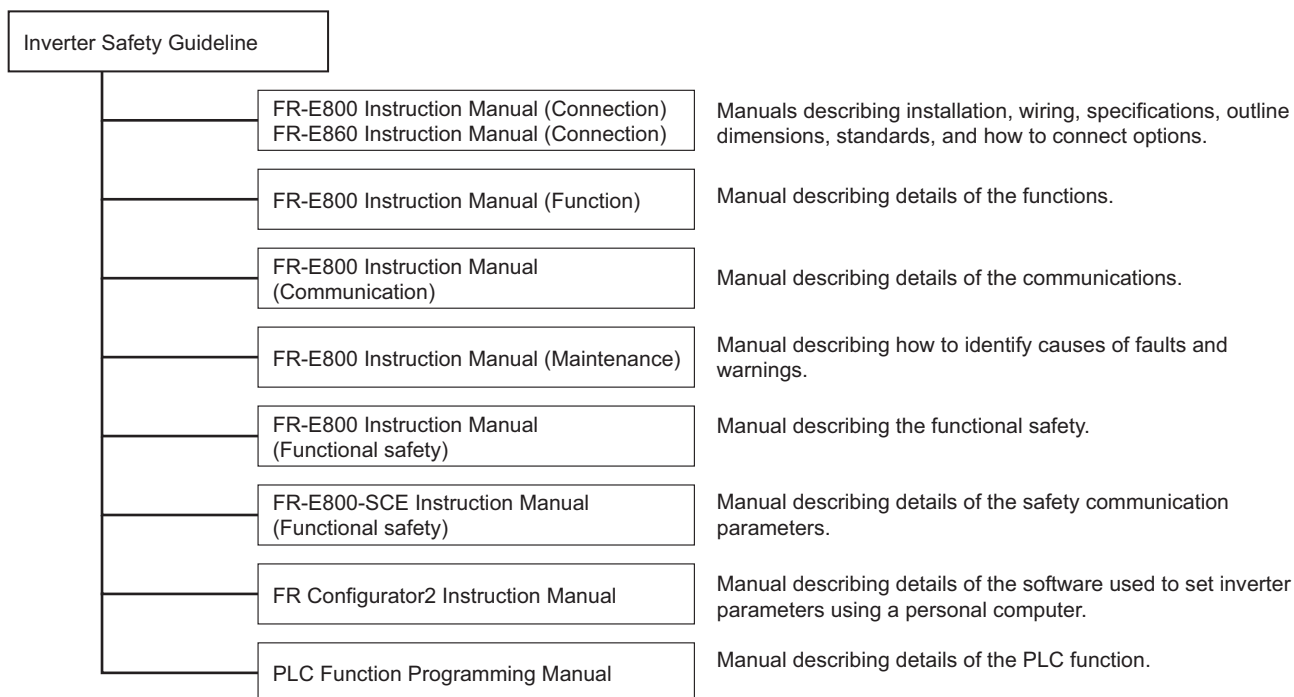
Inverter Safety Guideline

FR-E800 Instruction Manual (Connection)
FR-E860 Instruction Manual (Connection)

Manuals describing installation, wiring, specifications, outline dimensions, standards, and how to connect options.

FR-E800 Instruction Manual (Function)

Manual describing details of the functions.

FR-E800 Instruction Manual (Communication)

Manual describing details of the communications.

FR-E800 Instruction Manual (Maintenance)

Manual describing how to identify causes of faults and warnings.

FR-E800 Instruction Manual (Functional safety)

Manual describing the functional safety.

FR-E800-SCE Instruction Manual (Functional safety)

Manual describing details of the safety communication parameters.

FR Configurator2 Instruction Manual

Manual describing details of the software used to set inverter parameters using a personal computer.

PLC Function Programming Manual

Manual describing details of the PLC function.